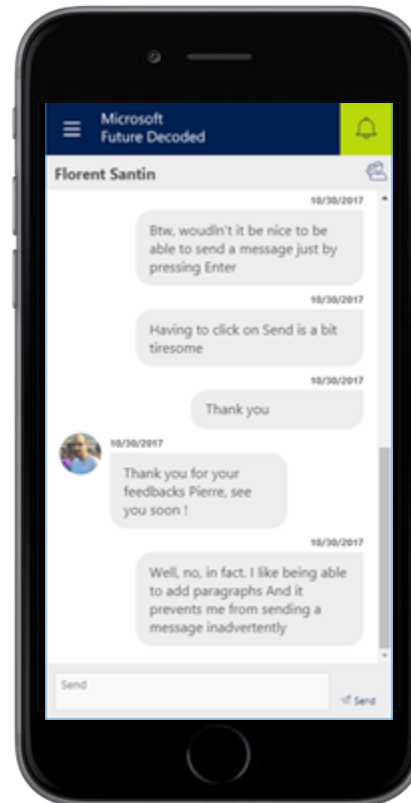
Microsoft
Future Decoded

Florent Santin

10/30/2017

Btw, woudln't it be nice to be able to send a message just by pressing Enter

10/30/2017

Having to click on Send is a bit tiresome

10/30/2017

Thank you

10/30/2017

Thank you for your feedbacks Pierre, see you soon !

10/30/2017

Well, no, in fact. I like being able to add paragraphs And it prevents me from sending a message inadvertently

Send

Send